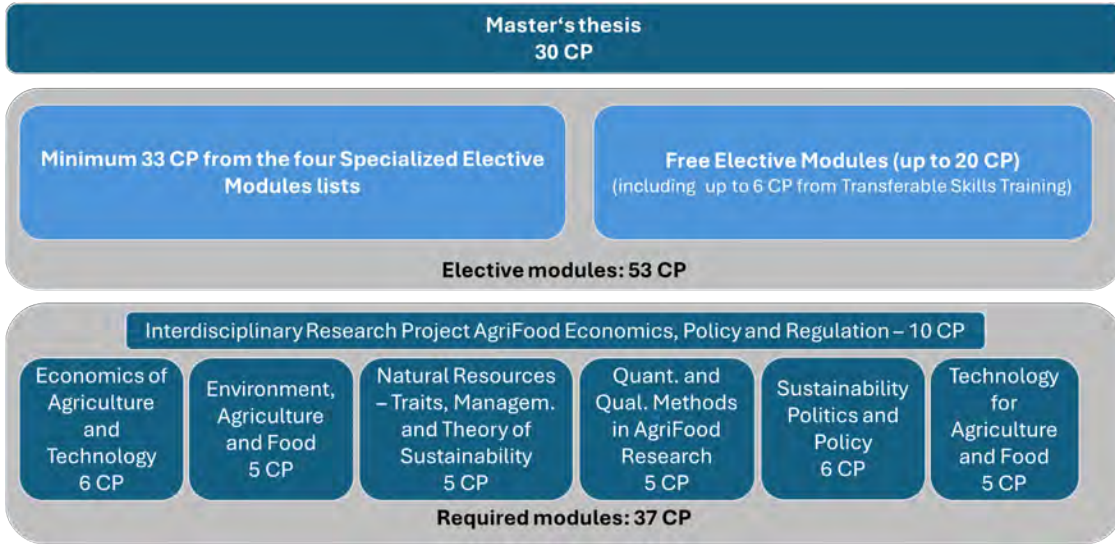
Master's thesis
30 CP

Minimum 33 CP from the four Specialized Elective Modules lists

Free Elective Modules (up to 20 CP)
(including up to 6 CP from Transferable Skills Training)

Elective modules: 53 CP

Interdisciplinary Research Project AgriFood Economics, Policy and Regulation – 10 CP

Economics of Agriculture and Technology
6 CP

Environment, Agriculture and Food
5 CP

Natural Resources – Traits, Managem. and Theory of Sustainability
5 CP

Quant. and Qual. Methods in AgriFood Research
5 CP

Sustainability Politics and Policy
6 CP

Technology for Agriculture and Food
5 CP

Required modules: 37 CP